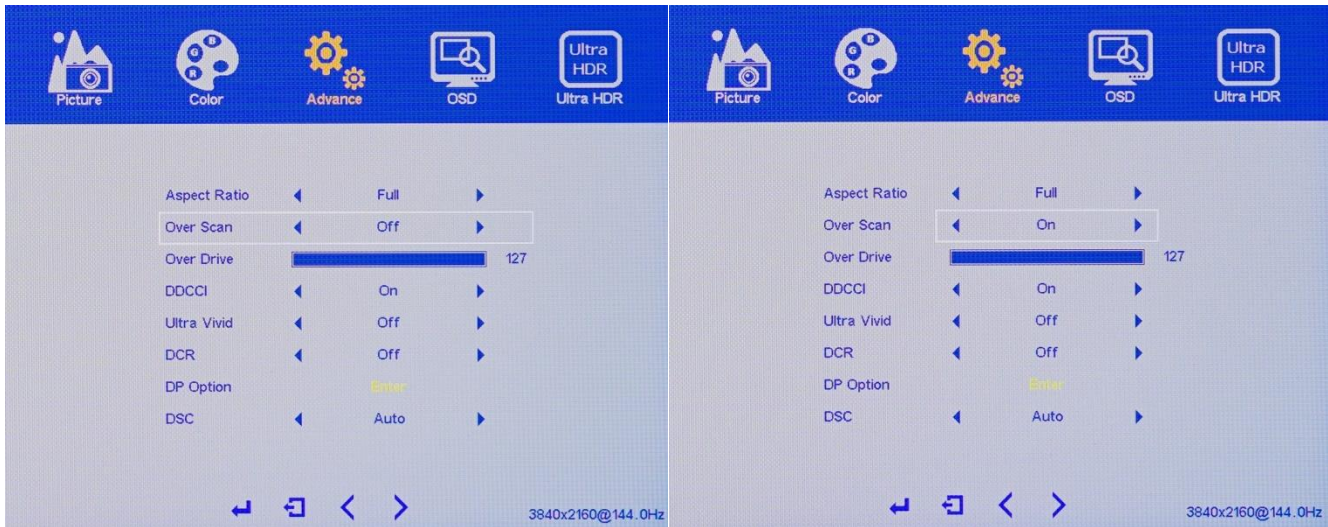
Picture Color Advance OSD Ultra HDR Ultra HDR

| | | |
|---|---|---|
| Aspect Ratio | Full | |
| Over Scan | Off | |
| Over Drive | | 127 |
| DDCCI | On | |
| Ultra Vivid | Off | |
| DCR | Off | |
| DP Option | Enter | |
| DSC | Auto | |

3840x2160@144.0Hz

Picture Color Advance OSD Ultra HDR Ultra HDR

| | | |
|---|---|---|
| Aspect Ratio | Full | |
| Over Scan | On | |
| Over Drive | | 127 |
| DDCCI | On | |
| Ultra Vivid | Off | |
| DCR | Off | |
| DP Option | Enter | |
| DSC | Auto | |

3840x2160@144.0Hz